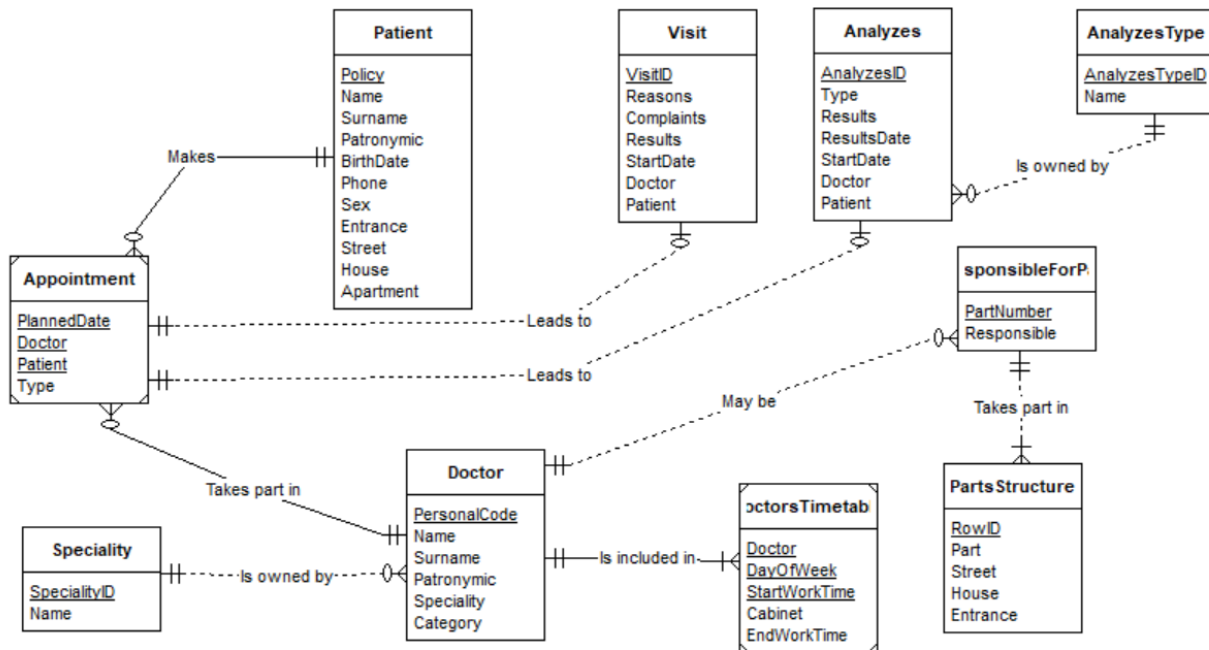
Patient
Policy
Name
Surname
Patronymic
BirthDate
Phone
Sex
Entrance
Street
House
Apartment

Visit
VisitID
Reasons
Complaints
Results
StartDate
Doctor
Patient

Analyzes
AnalyzesID
Type
Results
ResultsDate
StartDate
Doctor
Patient

AnalyzesType
AnalyzesTypeID
Name

Makes

Is owned by

Appointment
PlannedDate
Doctor
Patient
Type

sponsibleForP
PartNumber
Responsible

Leads to

Leads to

May be

Takes part in

Takes part in

Doctor
PersonalCode
Name
Surname
Patronymic
Speciality
Category

PartsStructure
RowID
Part
Street
House
Entrance

Speciality
SpecialityID
Name

Is owned by

Is included in

octorsTimetab
Doctor
DayOfWeek
StartWorkTime
Cabinet
EndWorkTime